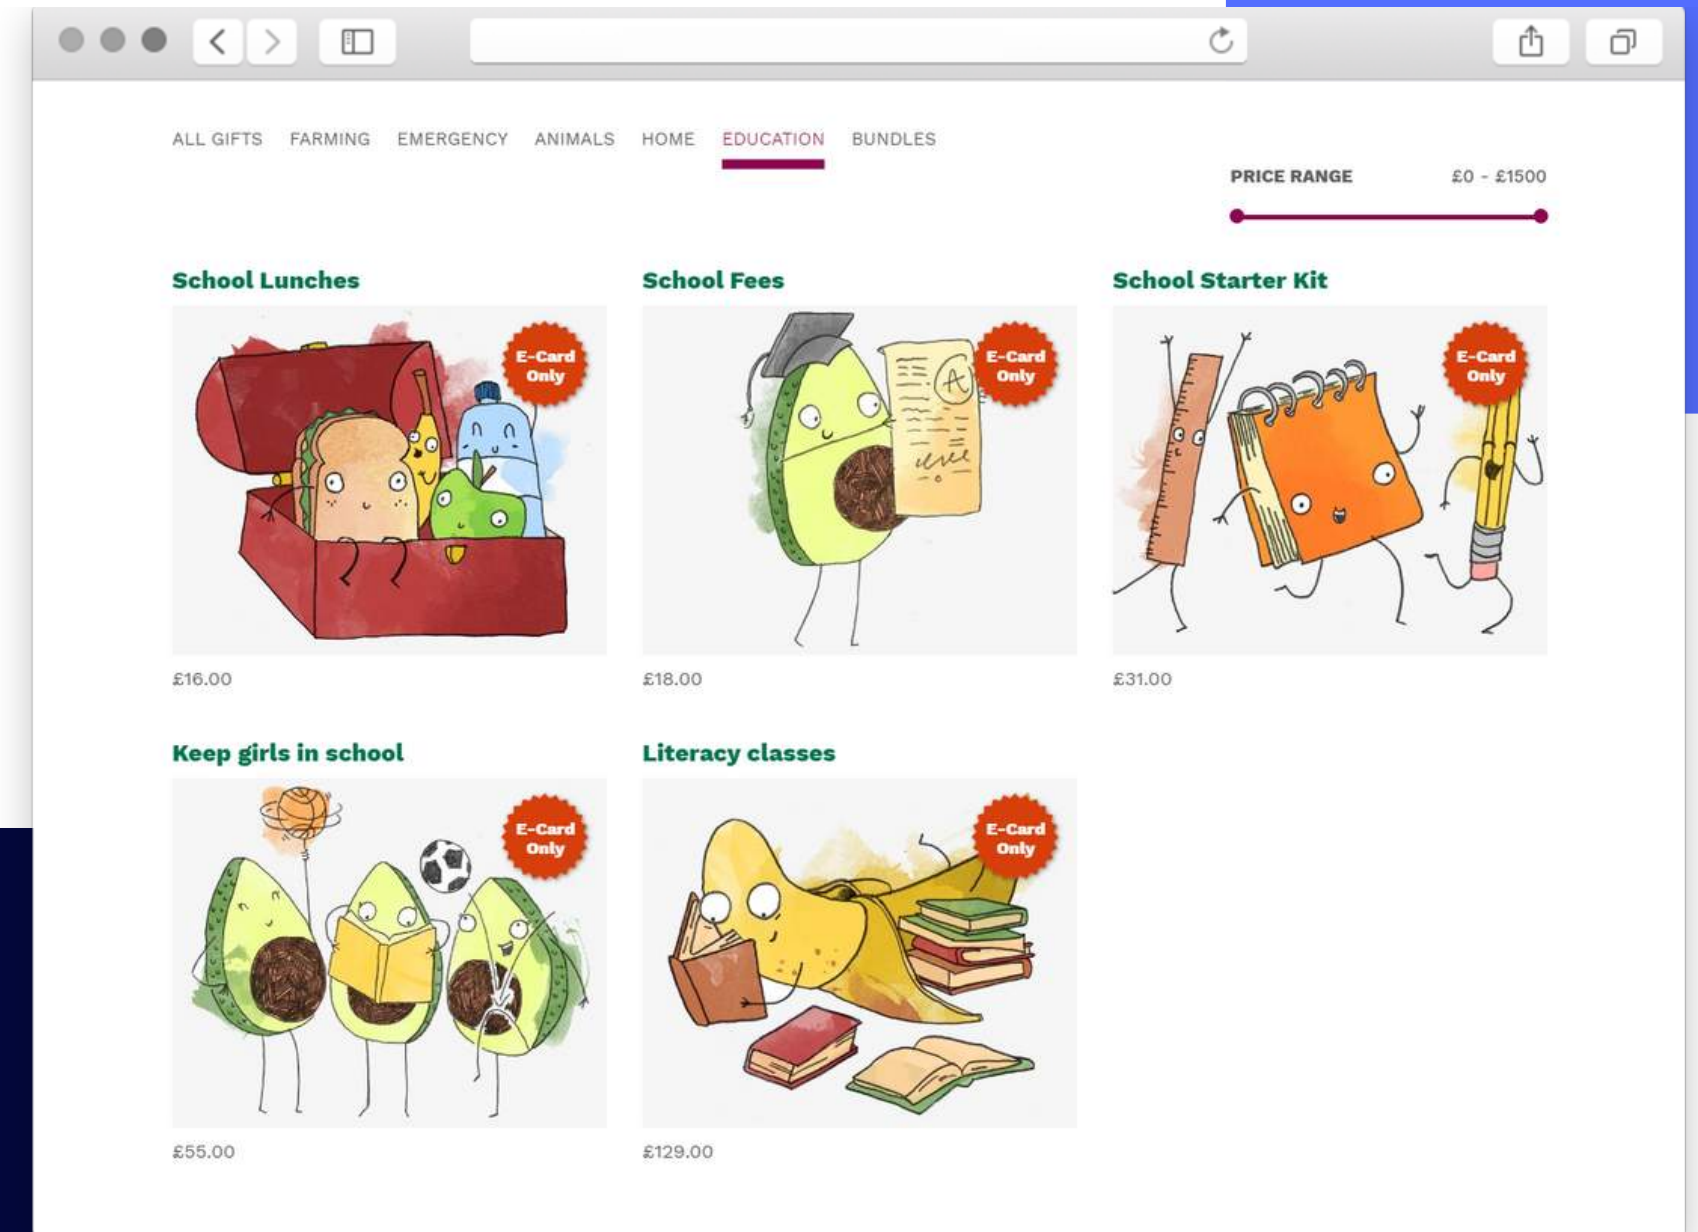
ALL GIFTS FARMING EMERGENCY ANIMALS HOME EDUCATION BUNDLES

PRICE RANGE £0 - £1500

School Lunches

E-Card Only

£16.00

School Fees

E-Card Only

£18.00

School Starter Kit

E-Card Only

£31.00

Keep girls in school

E-Card Only

£55.00

Literacy classes

E-Card Only

£129.00